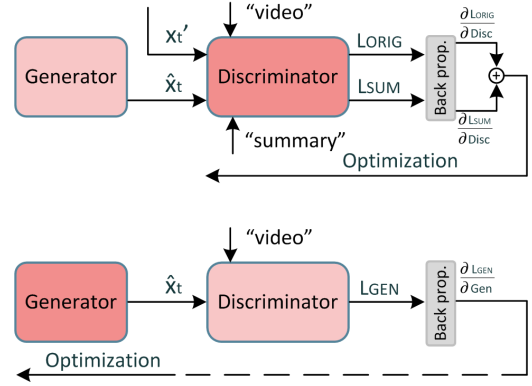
$x_t'$

"video"

Generator

$\hat{x}_t$

Discriminator

LORIG

LSUM

Back prop.

$\frac{\partial L_{ORIG}}{\partial Disc}$

$+$

$\frac{\partial L_{SUM}}{\partial Disc}$

"summary"

Optimization

"video"

Generator

$\hat{x}_t$

Discriminator

LGEN

Back prop.

$\frac{\partial L_{GEN}}{\partial Gen}$

Optimization